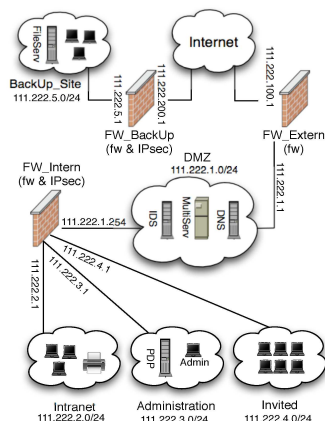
FileServ
BackUp_Site
111.222.5.0/24
Internet
111.222.5.1
111.222.200.1
111.222.100.1
FW_BackUp
(fw & IPsec)
FW_Extern
(fw)
FW_Intern
(fw & IPsec)
DMZ
111.222.1.0/24
111.222.1.254
IDS
MultiServ
DNS
111.222.1.1
111.222.4.1
111.222.3.1
111.222.2.1
PDP
Admin
Intranet
111.222.2.0/24
Administration
111.222.3.0/24
Invited
111.222.4.0/24